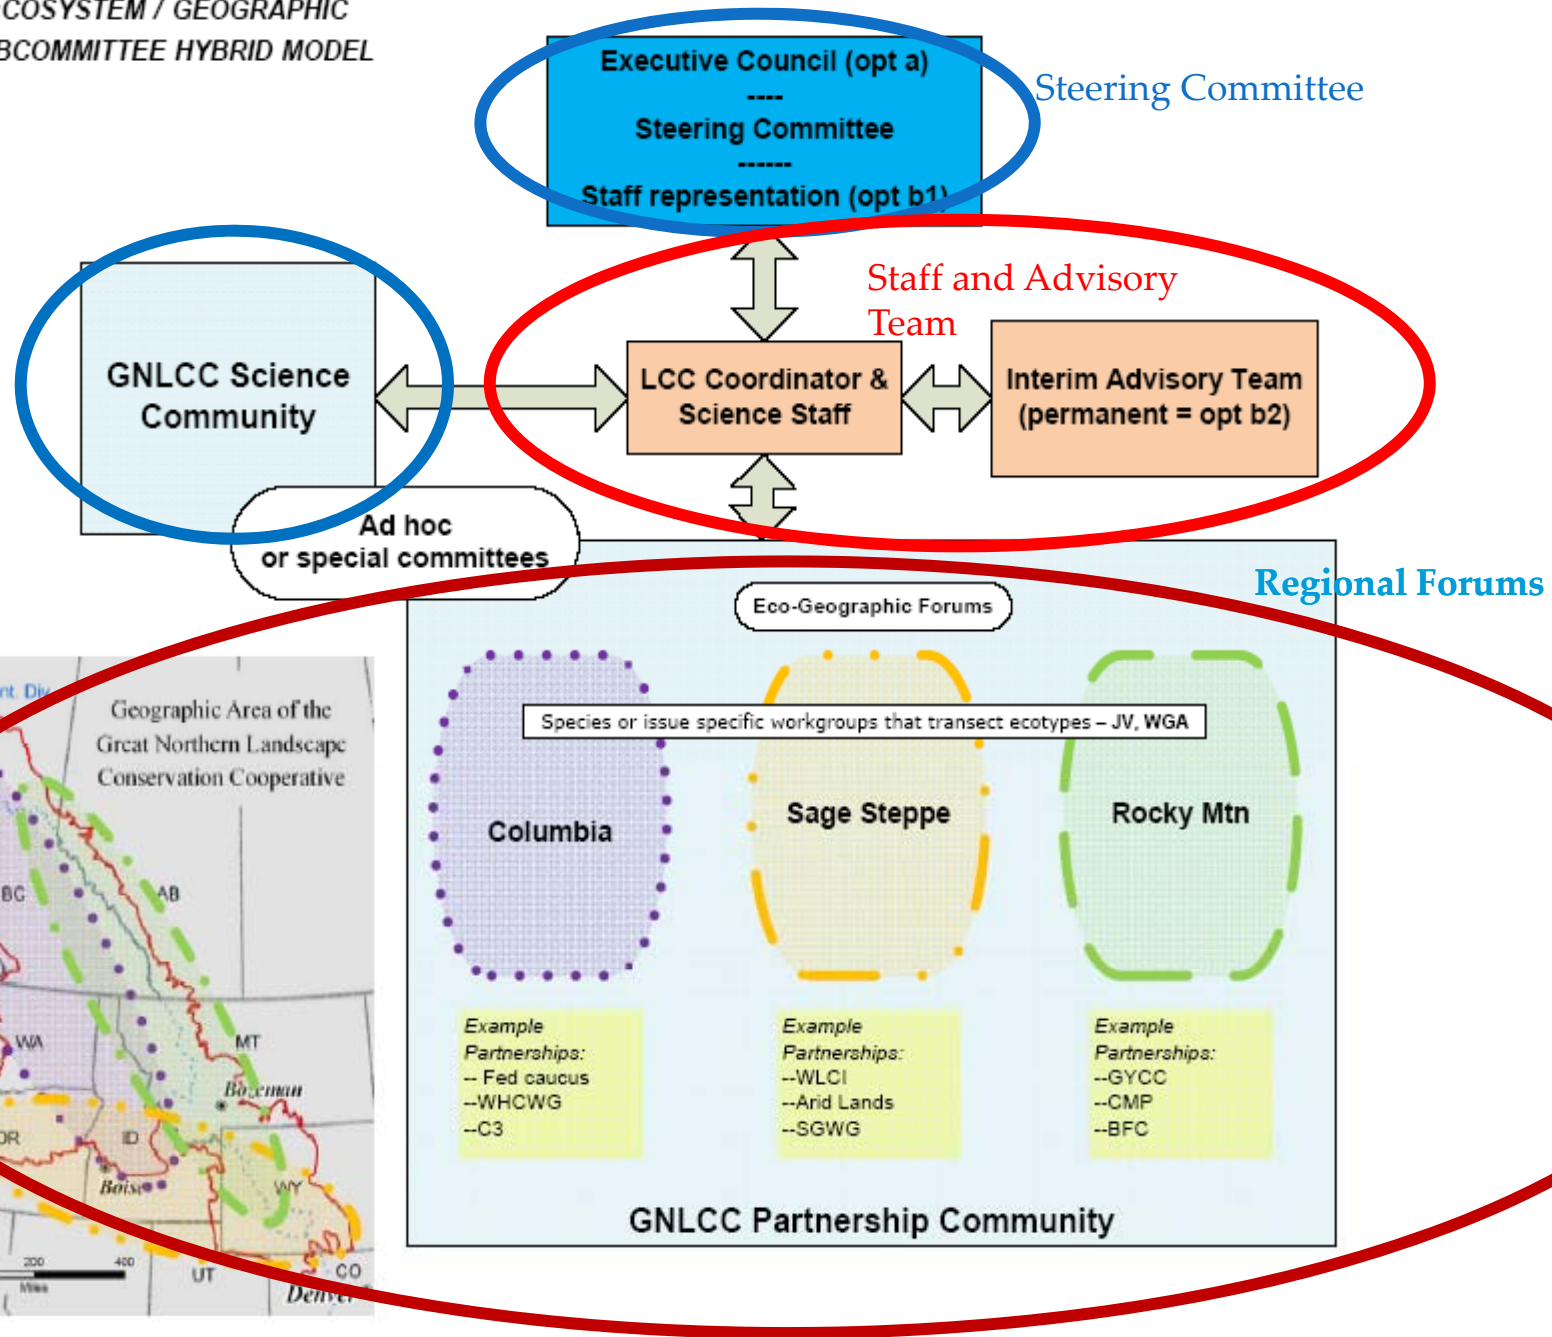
COSYSTEM / GEOGRAPHIC
BCOMMITTEE HYBRID MODEL

Executive Council (opt a)
----
Steering Committee
------
Staff representation (opt b1)

Steering Committee

Staff and Advisory Team

GNLCC Science Community

LCC Coordinator & Science Staff

Interim Advisory Team (permanent = opt b2)

Ad hoc or special committees

Regional Forums

Eco-Geographic Forums

Species or issue specific workgroups that transect ecotypes – JV, WGA

Columbia

Sage Steppe

Rocky Mtn

Example Partnerships:
-- Fed caucus
--WHCWG
--C3

Example Partnerships:
--WLCI
--Arid Lands
--SGWG

Example Partnerships:
--GYCC
--CMP
--BFC

GNLCC Partnership Community

Geographic Area of the Great Northern Landscape Conservation Cooperative

nt. Div

BC

AB

WA

MT

Bozeman

OR

ID

WY

Boise

UT

CO

Denver

200

400

Miles